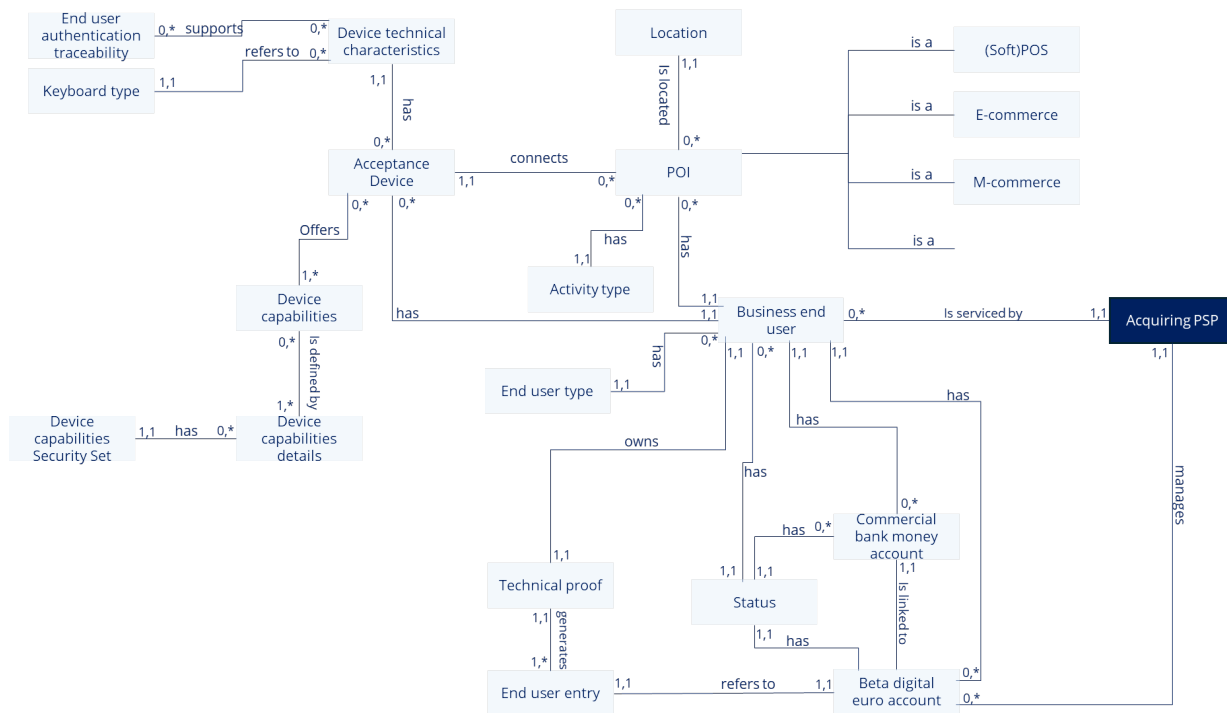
End user authentication traceability
0,*
supports
0,*
Device technical characteristics
Keyboard type
1,1
refers to
0,*
1,1
has
0,*
Location
1,1
Is located
0,*
is a
(Soft)POS
is a
E-commerce
is a
M-commerce
is a
Acceptance Device
connects
1,1
0,*
POI
0,*
0,*
0,*
has
1,1
Activity type
has
Offers
1,*
Device capabilities
has
1,1
1,1
Business end user
0,*
Is serviced by
1,1
Acquiring PSP
1,1
0,*
Is defined by
1,*
Device capabilities Security Set
1,1
has
0,*
Device capabilities details
End user type
1,1
has
0,*
1,1
0,*
1,1
1,1
has
owns
has
has
manages
1,1
Technical proof
1,1
1,1
Status
has
0,*
0,*
Commercial bank money account
1,1
Is linked to
1,1
generates
1,*
1,1
has
End user entry
1,1
refers to
1,1
Beta digital euro account
0,*
0,*